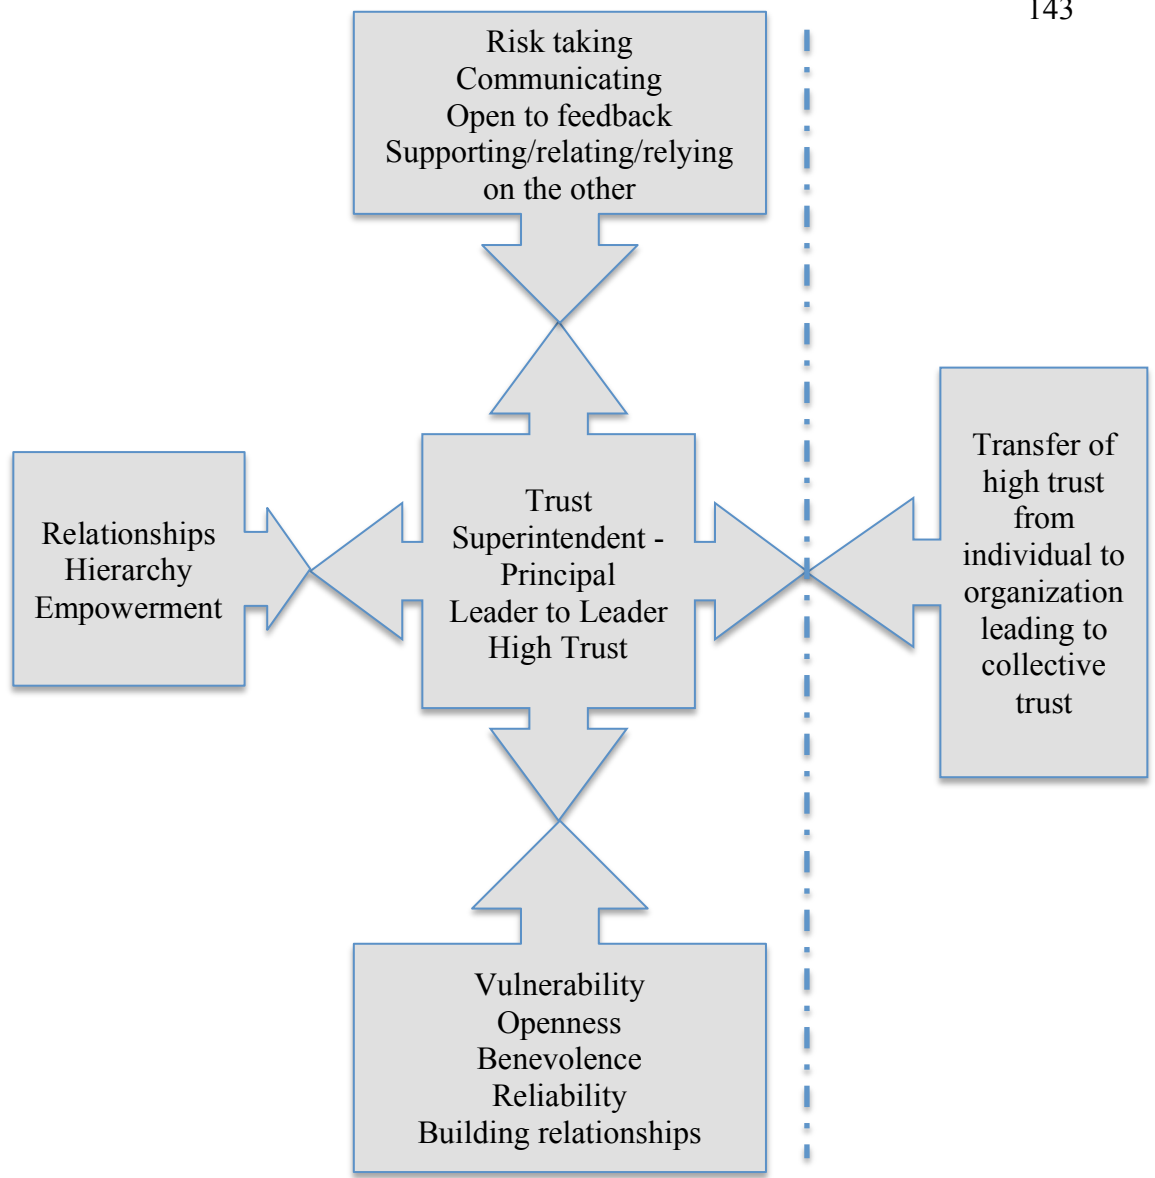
143

Risk taking
Communicating
Open to feedback
Supporting/relating/relying on the other

Relationships
Hierarchy
Empowerment

Trust
Superintendent - Principal
Leader to Leader
High Trust

Transfer of high trust from individual to organization leading to collective trust

Vulnerability
Openness
Benevolence
Reliability
Building relationships